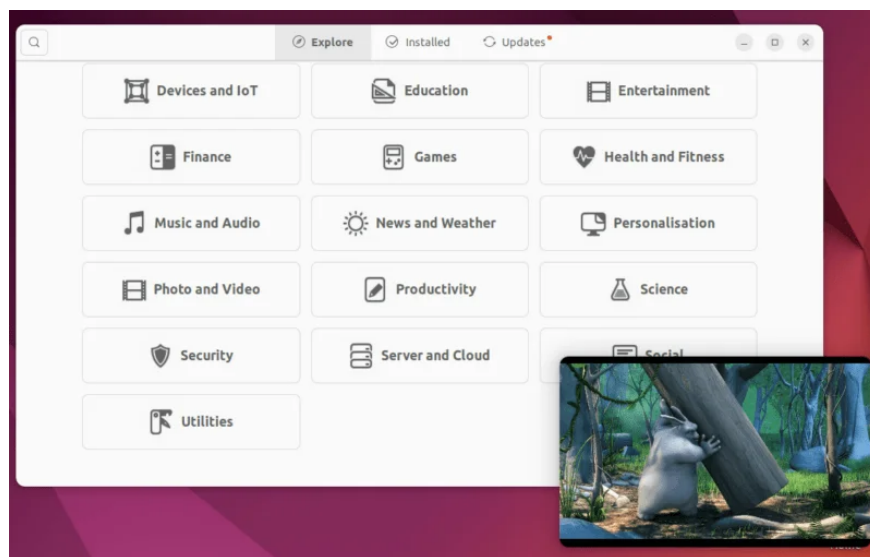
Explore Installed Updates

Devices and IoT
Education
Entertainment
Finance
Games
Health and Fitness
Music and Audio
News and Weather
Personalisation
Photo and Video
Productivity
Science
Security
Server and Cloud
Social
Utilities